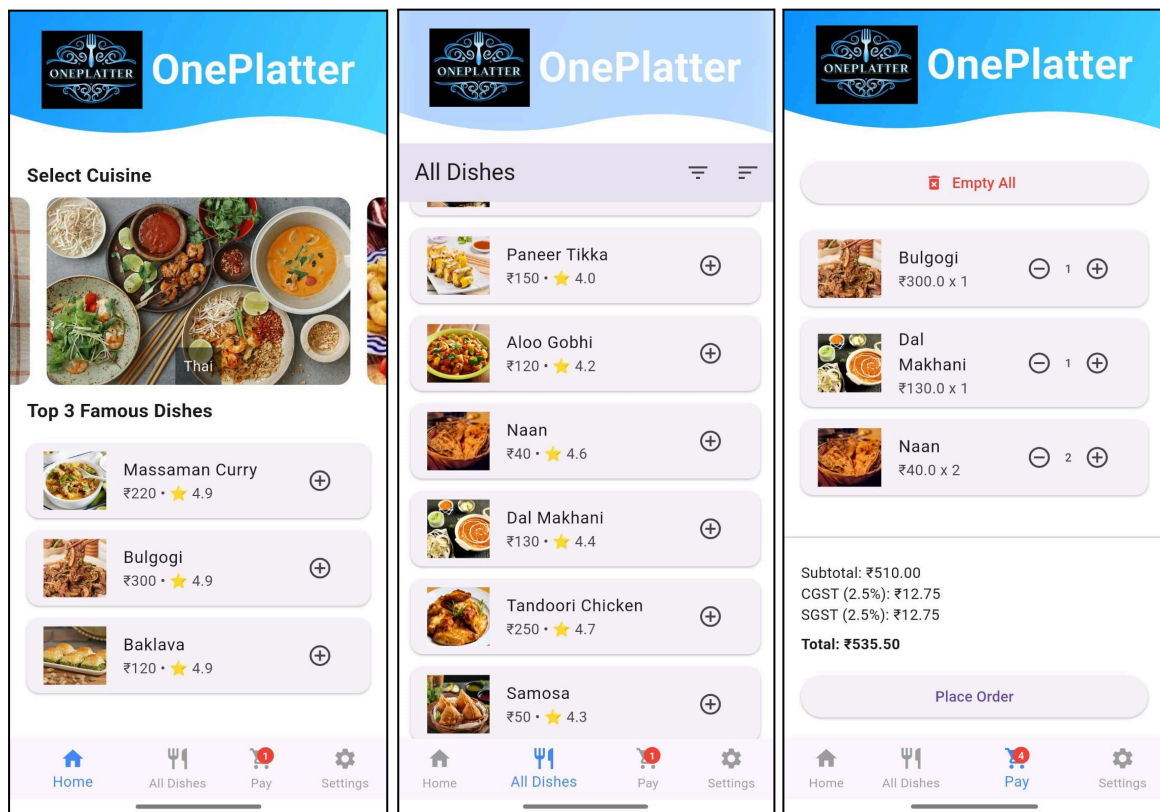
ONEPLATTER OnePlatter

Select Cuisine

Thai

Top 3 Famous Dishes

Massaman Curry
₹220 • ⭐ 4.9

Bulgogi
₹300 • ⭐ 4.9

Baklava
₹120 • ⭐ 4.9

Home All Dishes 1 Pay Settings

ONEPLATTER OnePlatter

All Dishes

Paneer Tikka
₹150 • ⭐ 4.0

Aloo Gobhi
₹120 • ⭐ 4.2

Naan
₹40 • ⭐ 4.6

Dal Makhani
₹130 • ⭐ 4.4

Tandoori Chicken
₹250 • ⭐ 4.7

Samosa
₹50 • ⭐ 4.3

Home All Dishes 1 Pay Settings

ONEPLATTER OnePlatter

Empty All

Bulgogi
₹300.0 x 1
1

Dal Makhani
₹130.0 x 1
1

Naan
₹40.0 x 2
2

Subtotal: ₹510.00
CGST (2.5%): ₹12.75
SGST (2.5%): ₹12.75
Total: ₹535.50

Place Order

Home All Dishes 4 Pay Settings